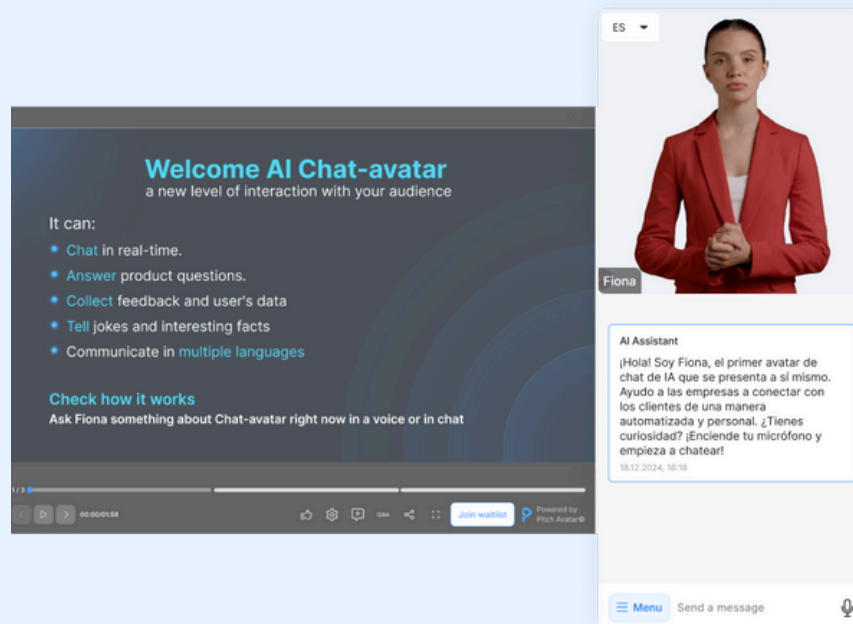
Welcome AI Chat-avatar
a new level of interaction with your audience

It can:

- Chat in real-time.
- Answer product questions.
- Collect feedback and user's data
- Tell jokes and interesting facts
- Communicate in multiple languages

Check how it works
Ask Fiona something about Chat-avatar right now in a voice or in chat

1 / 3

00:00/01:58

Q&A

Join waitlist

Powered by Pitch Avatar

ES

Fiona

AI Assistant
¡Hola! Soy Fiona, el primer avatar de chat de IA que se presenta a sí mismo. Ayudo a las empresas a conectar con los clientes de una manera automatizada y personal. ¿Tienes curiosidad? ¡Enciende tu micrófono y empieza a chatear!
18.12.2024, 16:18

Menu

Send a message